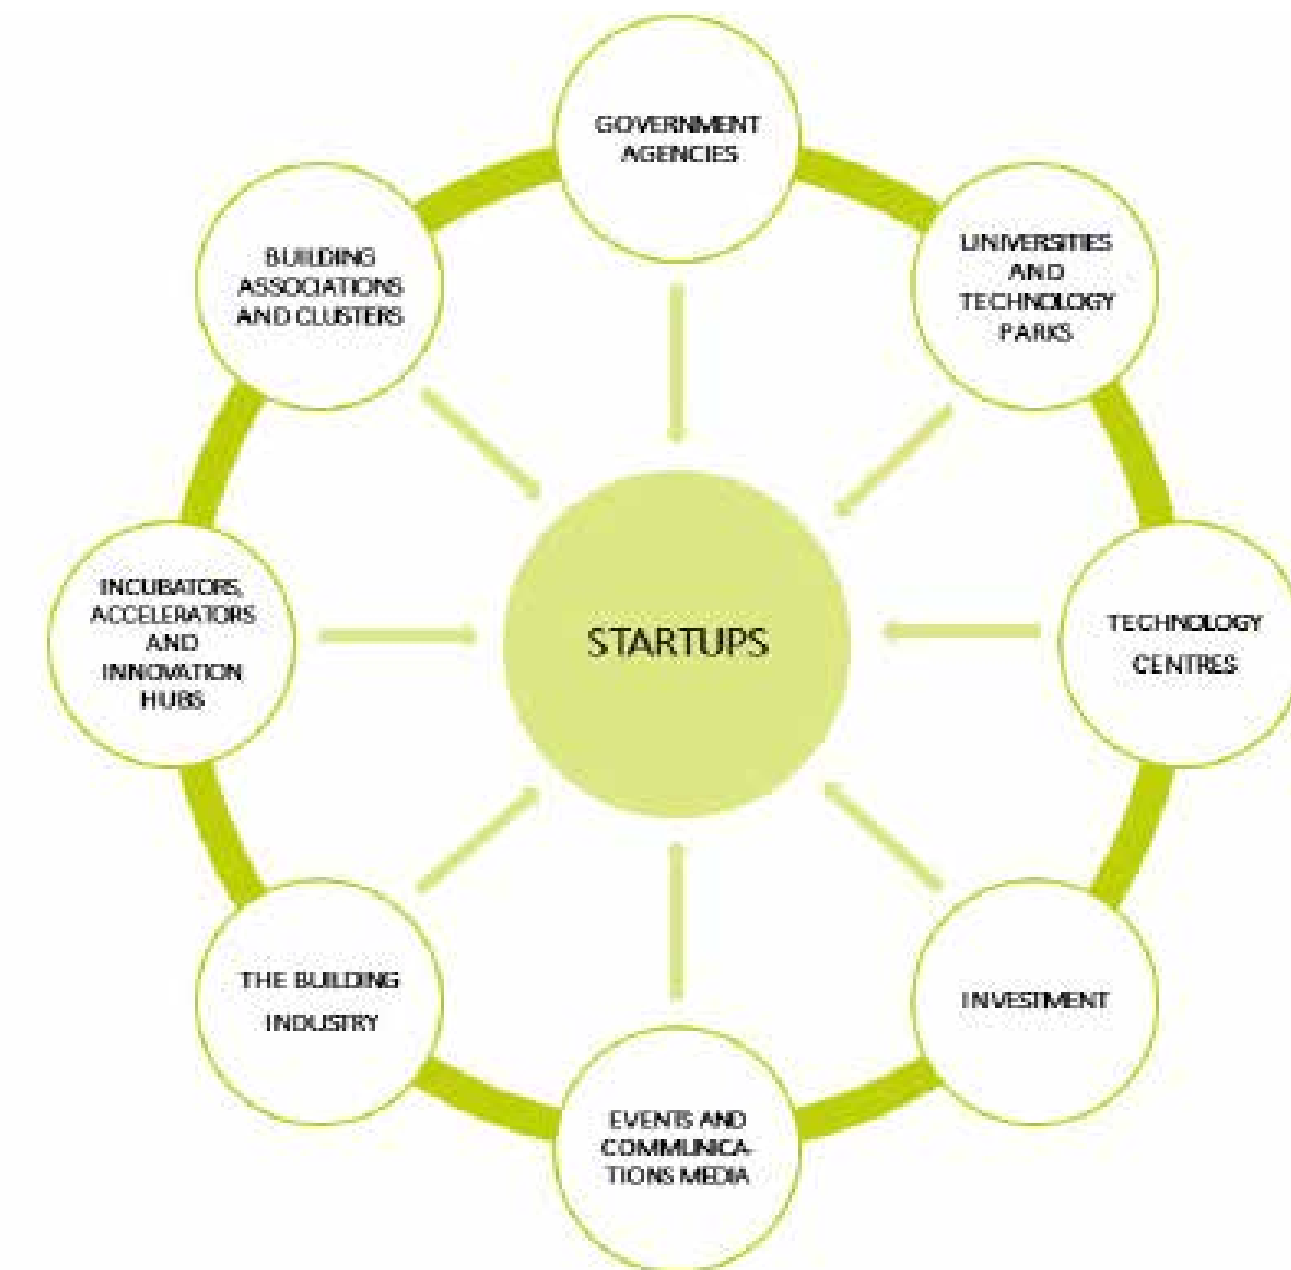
GOVERNMENT AGENCIES

BUILDING ASSOCIATIONS AND CLUSTERS

UNIVERSITIES AND TECHNOLOGY PARKS

INCUBATORS, ACCELERATORS AND INNOVATION HUBS

STARTUPS

TECHNOLOGY CENTRES

THE BUILDING INDUSTRY

INVESTMENT

EVENTS AND COMMUNICATIONS MEDIA